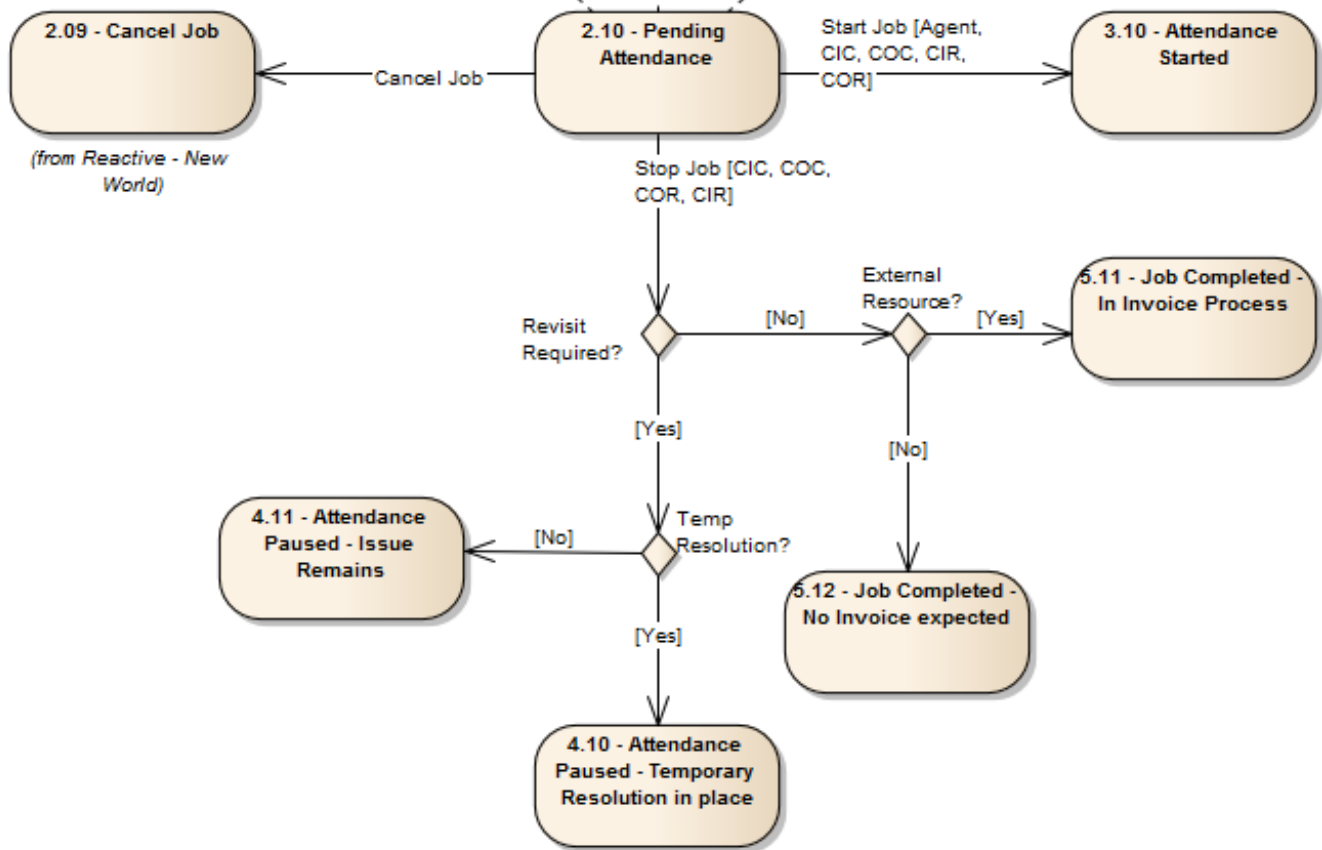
2.09 - Cancel Job

(from Reactive - New World)

Cancel Job

2.10 - Pending Attendance

Start Job [Agent, CIC, COC, CIR, COR]

3.10 - Attendance Started

Stop Job [CIC, COC, COR, CIR]

Revisit Required?

[No]

External Resource?

[Yes]

5.11 - Job Completed - In Invoice Process

[Yes]

[No]

4.11 - Attendance Paused - Issue Remains

[No]

Temp Resolution?

5.12 - Job Completed - No Invoice expected

[Yes]

4.10 - Attendance Paused - Temporary Resolution in place